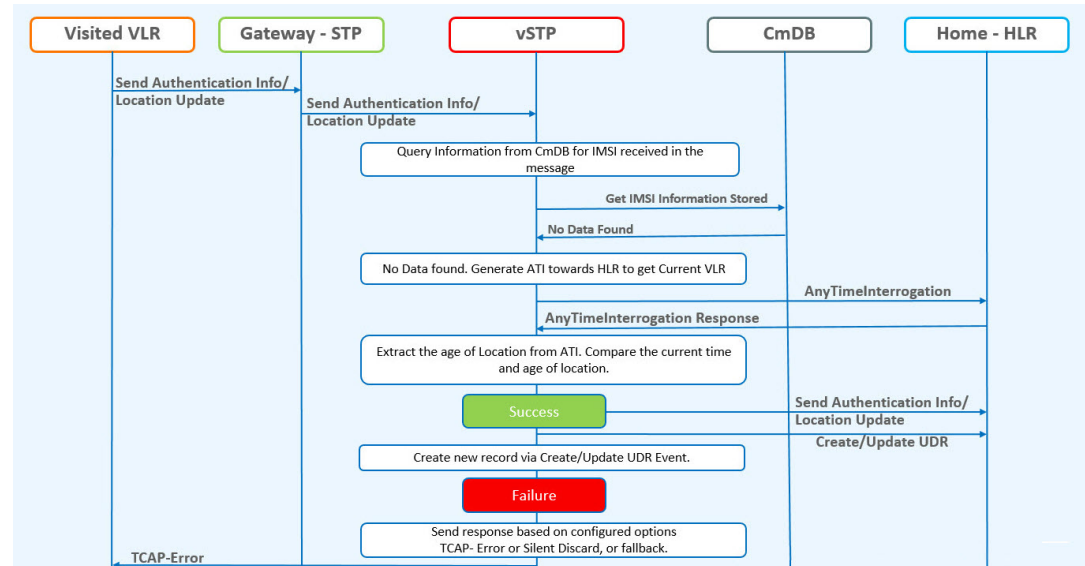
Visited VLR

Gateway - STP

vSTP

CmDB

Home - HLR

Send Authentication Info/ Location Update

Send Authentication Info/ Location Update

Query Information from CmDB for IMSI received in the message

Get IMSI Information Stored

No Data Found

No Data found. Generate ATI towards HLR to get Current VLR

AnyTimeInterrogation

AnyTimeInterrogation Response

Extract the age of Location from ATI. Compare the current time and age of location.

Success

Send Authentication Info/ Location Update

Create/Update UDR

Create new record via Create/Update UDR Event.

Failure

Send response based on configured options TCAP- Error or Silent Discard, or fallback.

TCAP-Error